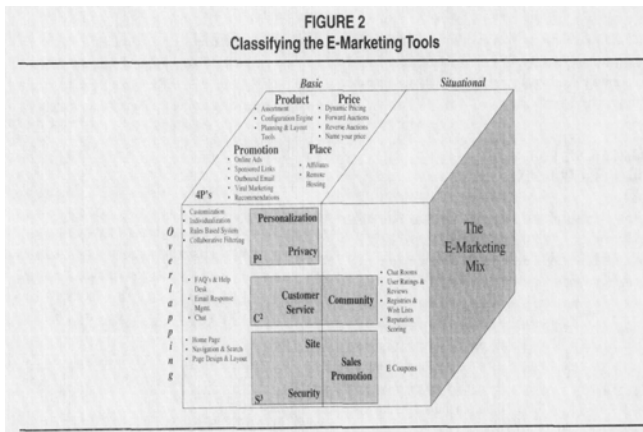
FIGURE 2
Classifying the E-Marketing Tools

Basic

Situational

Product
• Assortment
• Configuration Engine
• Planning & Layout Tools

Price
• Dynamic Pricing
• Forward Auctions
• Reverse Auctions
• Name your price

Promotion
• Online Ads
• Sponsored Links
• Outbound Email
• Viral Marketing
• Recommendations

Place
• Affiliates
• Remote Hosting

4P's

O v e r l a p p i n g

• Customization
• Individualization
• Rules Based System
• Collaborative Filtering

Personalization

Privacy

P2

• FAQ's & Help Desk
• Email Response Mgmt.
• Chat

Customer Service

Community

C2

• Chat Rooms
• User Ratings & Reviews
• Registries & Wish Lists
• Reputation Scoring

• Home Page
• Navigation & Search
• Page Design & Layout

Site

Security

Sales Promotion

S2

E Coupons

The E-Marketing Mix